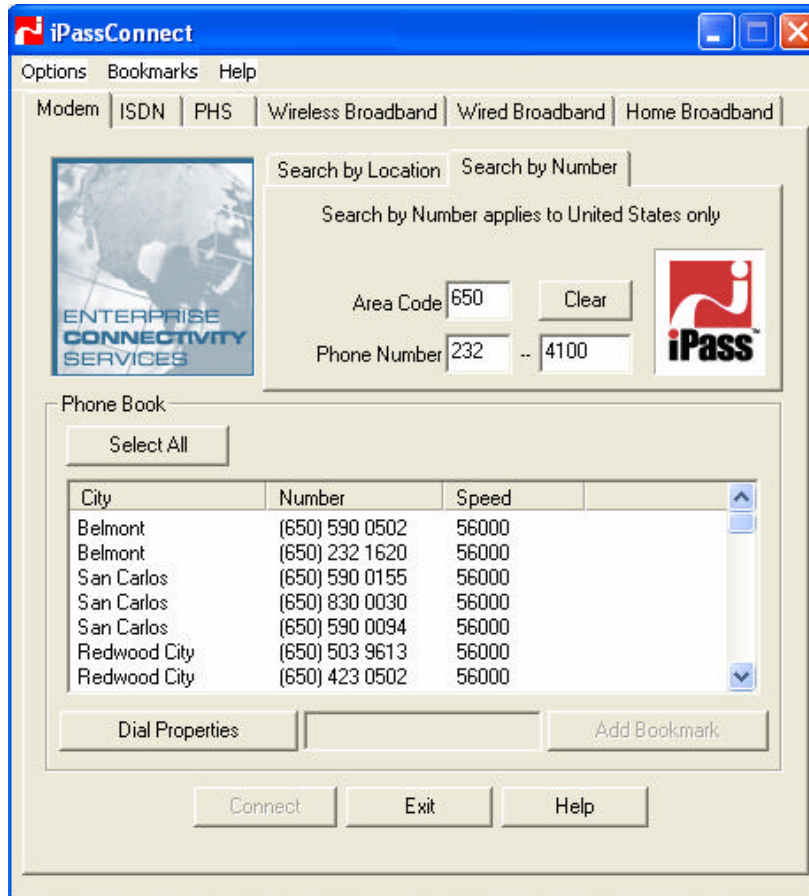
iPassConnect

Options Bookmarks Help

Modem | ISDN | PHS | Wireless Broadband | Wired Broadband | Home Broadband

ENTERPRISE CONNECTIVITY SERVICES

Search by Location | Search by Number

Search by Number applies to United States only

Area Code 650

Clear

Phone Number 232 -- 4100

iPass™

Phone Book

Select All

| City | Number | Speed |
|---|---|---|
| Belmont | (650) 590 0502 | 56000 |
| Belmont | (650) 232 1620 | 56000 |
| San Carlos | (650) 590 0155 | 56000 |
| San Carlos | (650) 830 0030 | 56000 |
| San Carlos | (650) 590 0094 | 56000 |
| Redwood City | (650) 503 9613 | 56000 |
| Redwood City | (650) 423 0502 | 56000 |

Dial Properties

Add Bookmark

Connect Exit Help